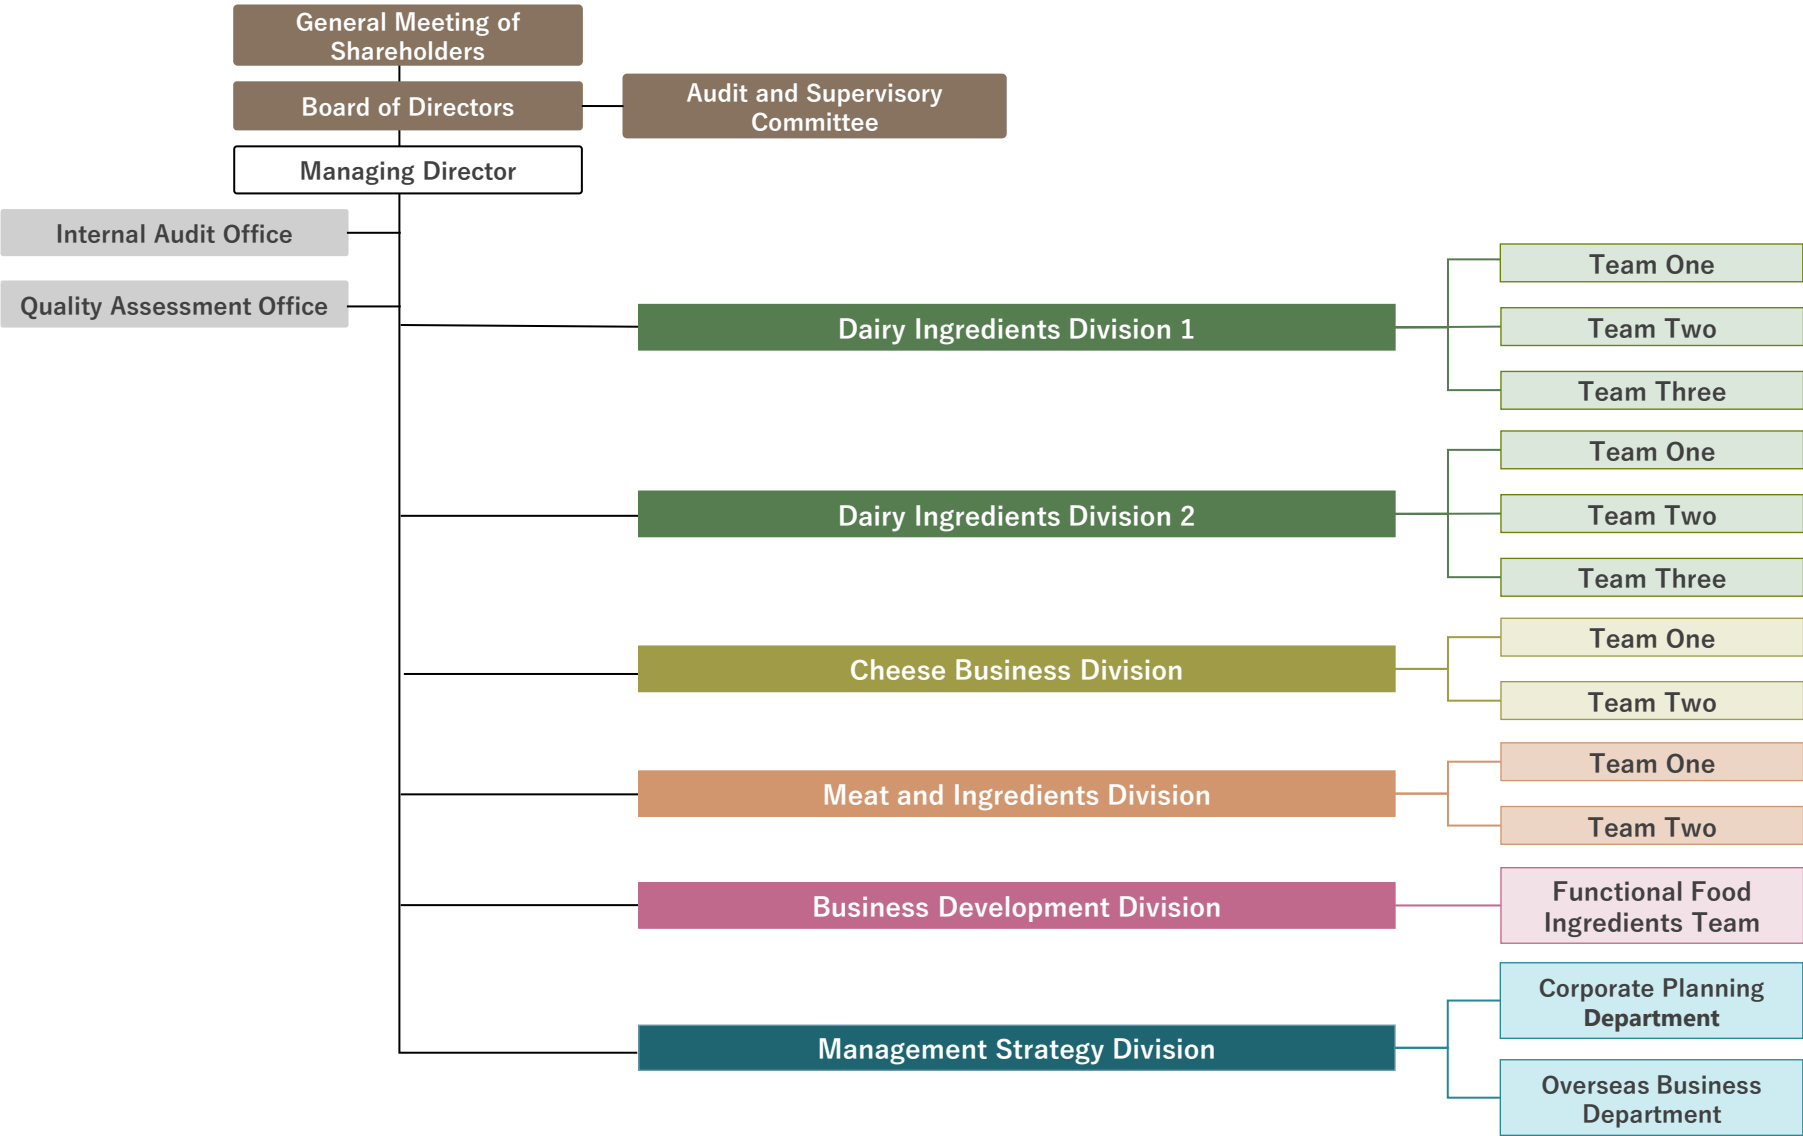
General Meeting of Shareholders

Board of Directors

Audit and Supervisory Committee

Managing Director

Internal Audit Office

Quality Assessment Office

Dairy Ingredients Division 1

Team One

Team Two

Team Three

Dairy Ingredients Division 2

Team One

Team Two

Team Three

Cheese Business Division

Team One

Team Two

Meat and Ingredients Division

Team One

Team Two

Business Development Division

Functional Food Ingredients Team

Management Strategy Division

Corporate Planning Department

Overseas Business Department